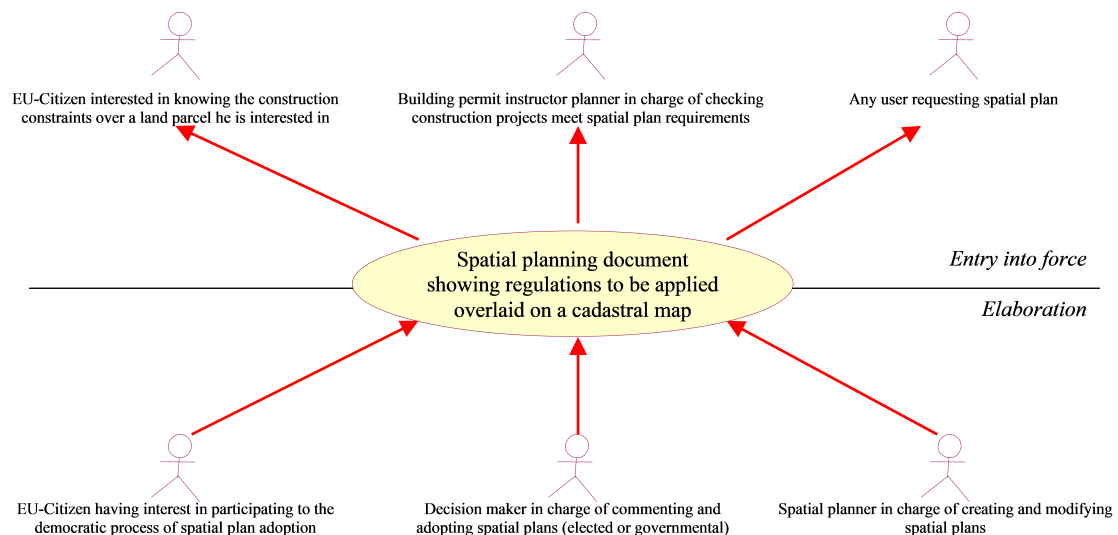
EU-Citizen interested in knowing the construction constraints over a land parcel he is interested in

Building permit instructor planner in charge of checking construction projects meet spatial plan requirements

Any user requesting spatial plan

Spatial planning document showing regulations to be applied overlaid on a cadastral map

Entry into force

Elaboration

EU-Citizen having interest in participating to the democratic process of spatial plan adoption

Decision maker in charge of commenting and adopting spatial plans (elected or governmental)

Spatial planner in charge of creating and modifying spatial plans